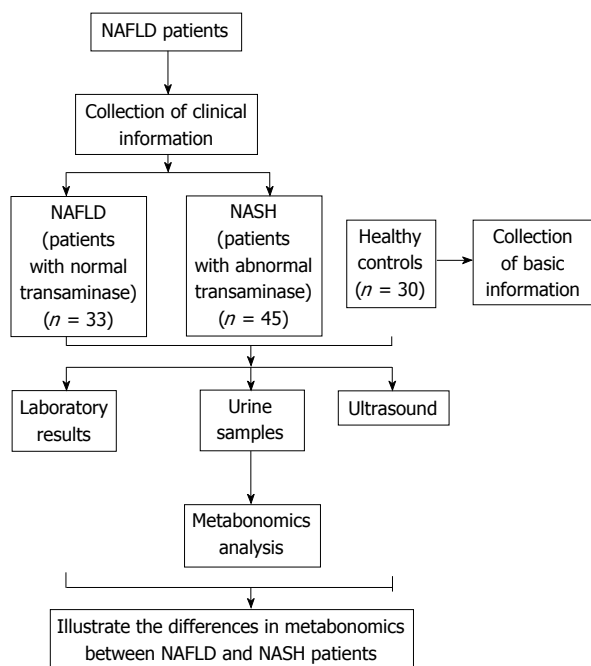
NAFLD patients

Collection of clinical information

NAFLD (patients with normal transaminase) ($n$ = 33)

NASH (patients with abnormal transaminase) ($n$ = 45)

Healthy controls ($n$ = 30)

Collection of basic information

Laboratory results

Urine samples

Ultrasound

Metabonomics analysis

Illustrate the differences in metabonomics between NAFLD and NASH patients